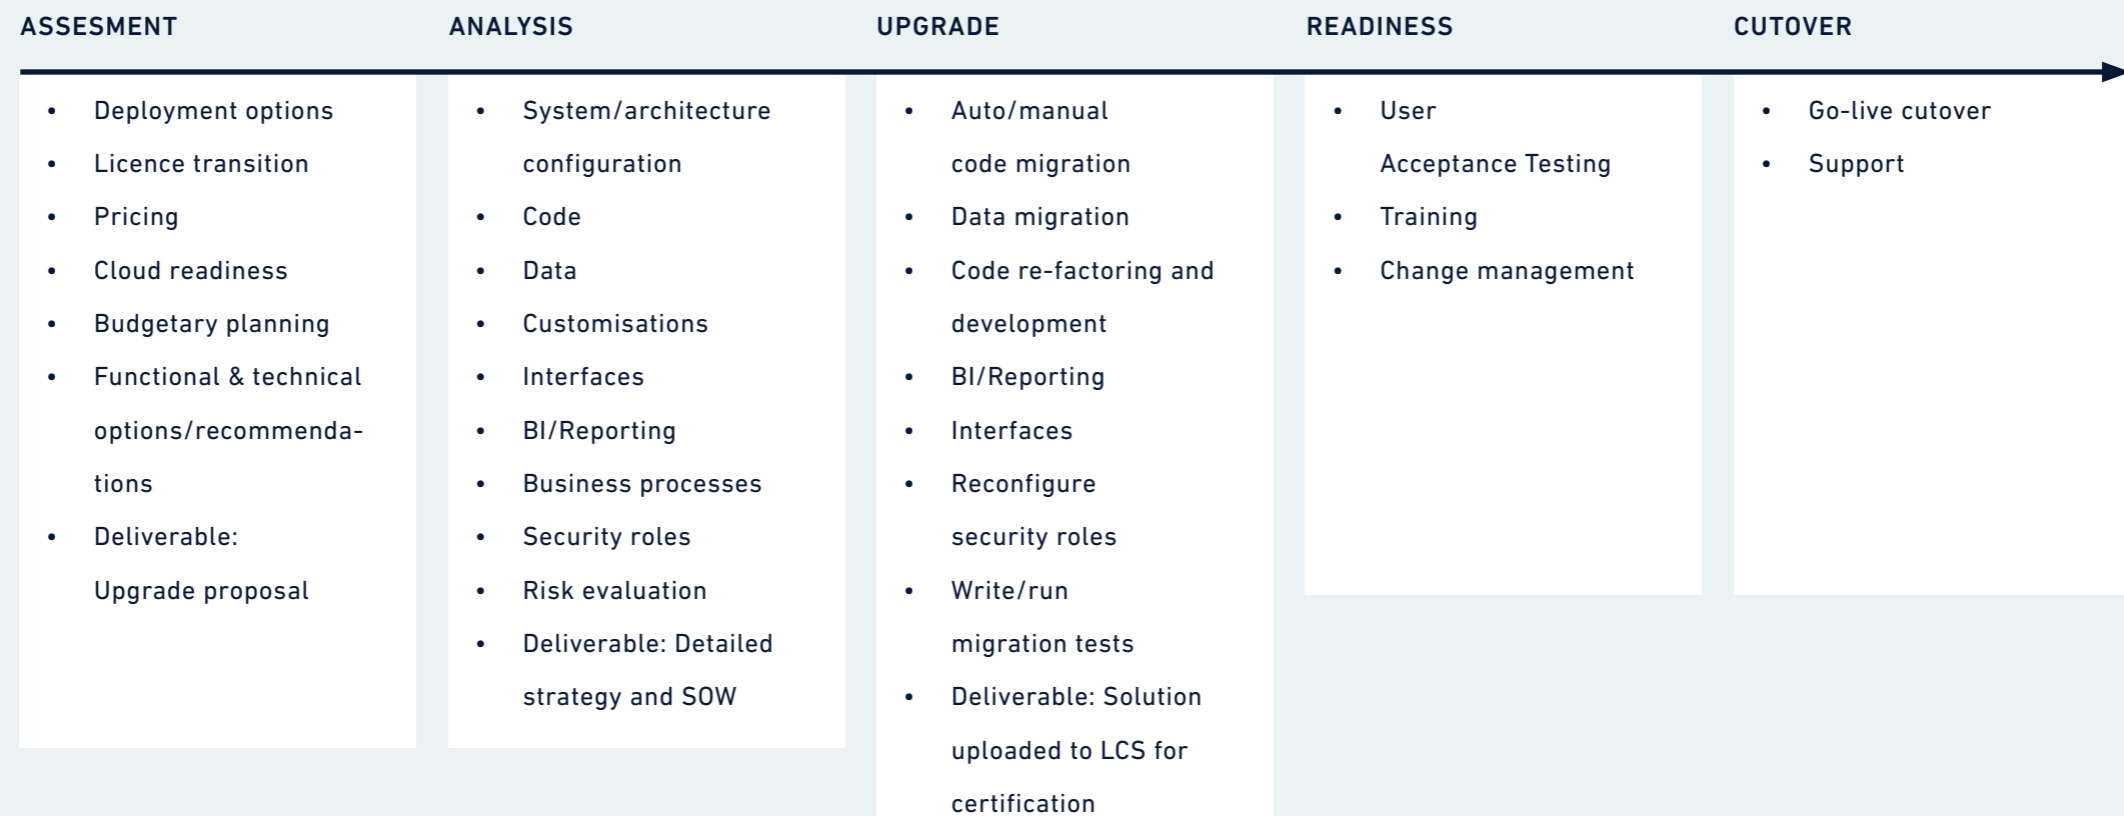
ASSESMENT

- Deployment options
- Licence transition
- Pricing
- Cloud readiness
- Budgetary planning
- Functional & technical options/recommendations
- Deliverable: Upgrade proposal

ANALYSIS

- System/architecture configuration
- Code
- Data
- Customisations
- Interfaces
- BI/Reporting
- Business processes
- Security roles
- Risk evaluation
- Deliverable: Detailed strategy and SOW

UPGRADE

- Auto/manual code migration
- Data migration
- Code re-factoring and development
- BI/Reporting
- Interfaces
- Reconfigure security roles
- Write/run migration tests
- Deliverable: Solution uploaded to LCS for certification

READINESS

- User Acceptance Testing
- Training
- Change management

CUTOVER

- Go-live cutover
- Support